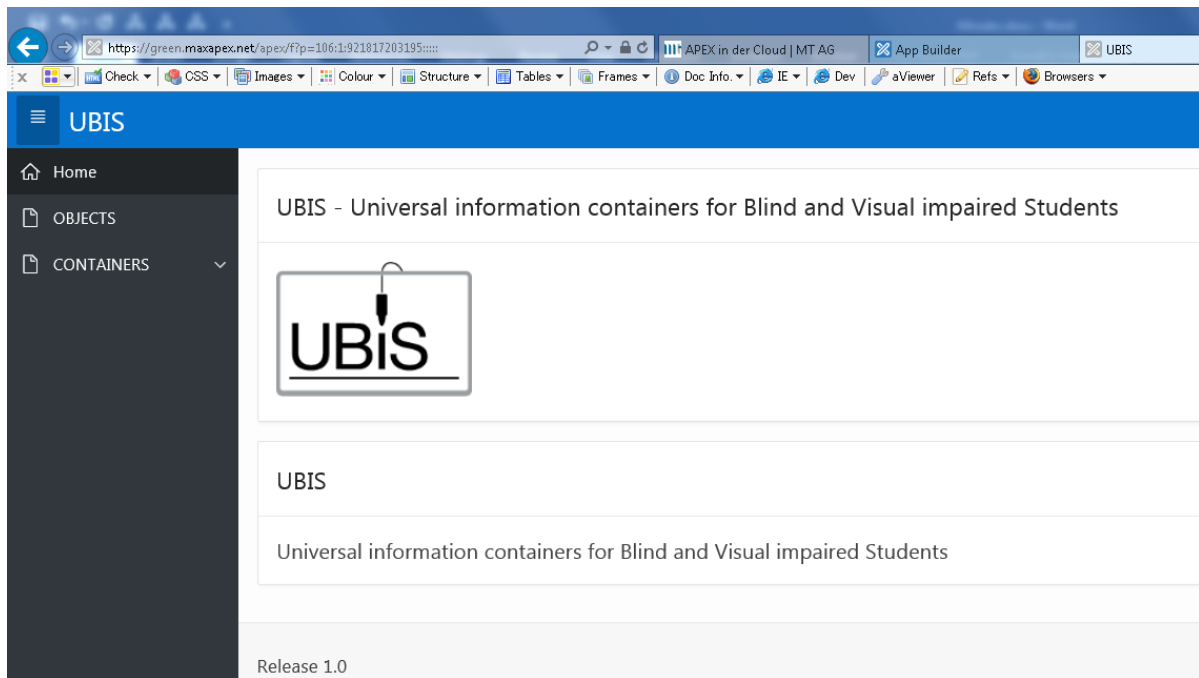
https://green.maxapex.net/apex/f?p=106:1:921817203195:::::

APEX in der Cloud | MT AG

App Builder

UBIS

X Check ▾ CSS ▾ Images ▾ Colour ▾ Structure ▾ Tables ▾ Frames ▾ Doc Info. ▾ IE ▾ Dev aViewer Refs ▾ Browsers ▾

UBIS

Home

OBJECTS

CONTAINERS

UBIS - Universal information containers for Blind and Visual impaired Students

UBIS

UBIS

Universal information containers for Blind and Visual impaired Students

Release 1.0